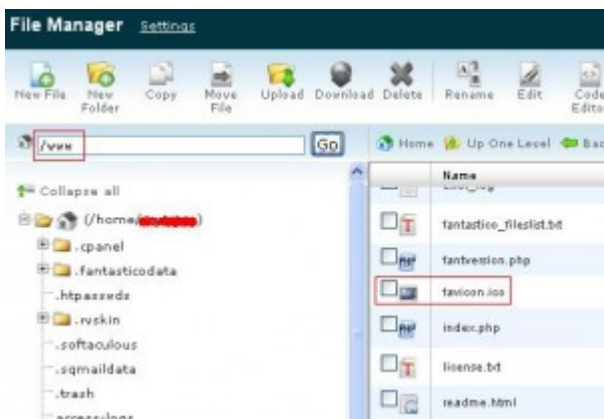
File Manager Settings

New File New Folder Copy Move File Upload Download Delete Rename Edit Code Edito

/www Go

Home Up One Level Bac

Collapse all

(/home/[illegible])

.cpanel

.fantasticodata

.htpasswds

.rvskin

.softaculous

.sqmaildata

.trash

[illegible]

Name

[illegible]

fantastico_fileslist.txt

fantversion.php

favicon.ico

index.php

license.txt

readme.html